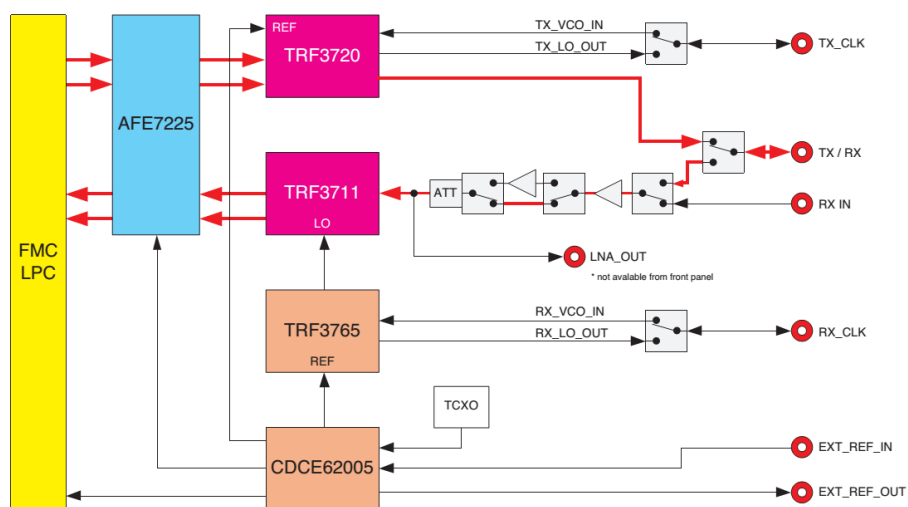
FMC
LPC

AFE7225

REF
TRF3720

TX_VCO_IN
TX_LO_OUT
TX_CLK

TX / RX

TRF3711
LO

ATT

RX IN

LNA_OUT
* not avalable from front panel

TRF3765
REF

RX_VCO_IN
RX_LO_OUT
RX_CLK

TCXO

CDCE62005

EXT_REF_IN
EXT_REF_OUT